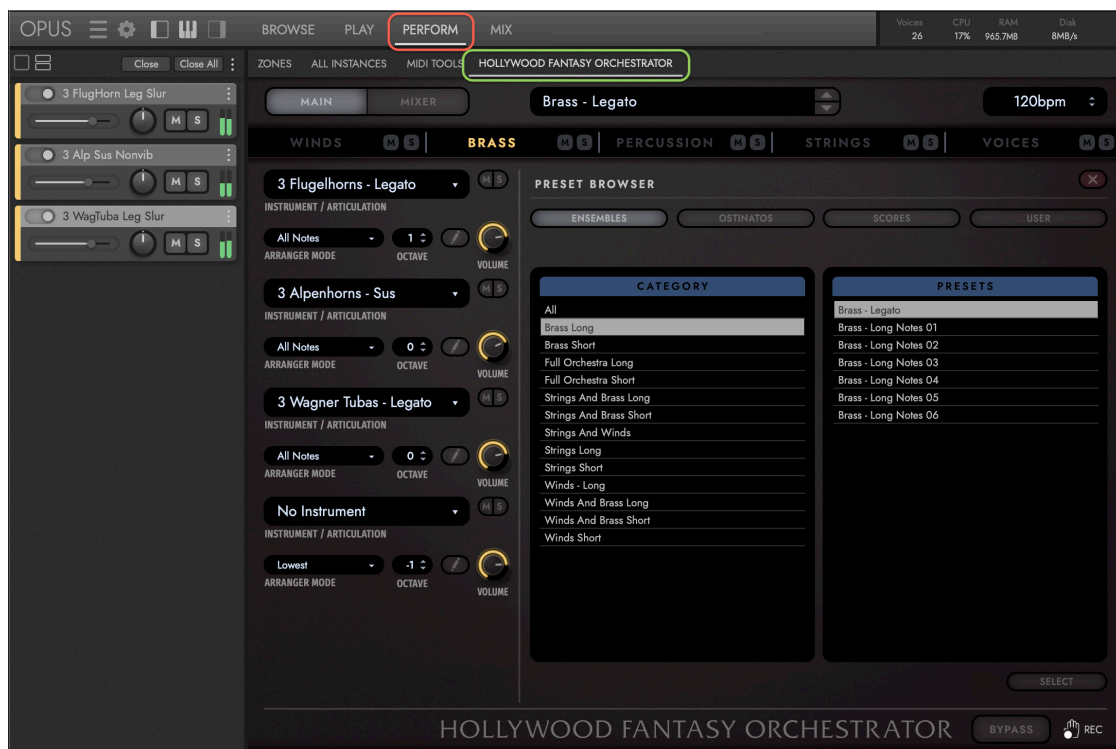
OPUS BROWSE PLAY PERFORM MIX

Voices 26 CPU 17% RAM 965.7MB Disk 8MB/s

Close Close All

3 FlugHorn Leg Slur
M S

3 Alp Sus Nonvib
M S

3 WagTuba Leg Slur
M S

ZONES ALL INSTANCES MIDI TOOLS HOLLYWOOD FANTASY ORCHESTRATOR

MAIN MIXER

Brass - Legato

120bpm

WINDS M S BRASS M S PERCUSSION M S STRINGS M S VOICES M S

3 Flugelhorns - Legato
M S
INSTRUMENT / ARTICULATION
All Notes 1
ARRANGER MODE OCTAVE VOLUME

3 Alpenhorns - Sus
M S
INSTRUMENT / ARTICULATION
All Notes 0
ARRANGER MODE OCTAVE VOLUME

3 Wagner Tubas - Legato
M S
INSTRUMENT / ARTICULATION
All Notes 0
ARRANGER MODE OCTAVE VOLUME

No Instrument
M S
INSTRUMENT / ARTICULATION
Lowest -1
ARRANGER MODE OCTAVE VOLUME

PRESET BROWSER

ENSEMBLES OSTINATOS SCORES USER

| CATEGORY |
|---|
| All |
| Brass Long |
| Brass Short |
| Full Orchestra Long |
| Full Orchestra Short |
| Strings And Brass Long |
| Strings And Brass Short |
| Strings And Winds |
| Strings Long |
| Strings Short |
| Winds - Long |
| Winds And Brass Long |
| Winds And Brass Short |
| Winds Short |

| PRESETS |
|---|
| Brass - Legato |
| Brass - Long Notes 01 |
| Brass - Long Notes 02 |
| Brass - Long Notes 03 |
| Brass - Long Notes 04 |
| Brass - Long Notes 05 |
| Brass - Long Notes 06 |

SELECT

HOLLYWOOD FANTASY ORCHESTRATOR BYPASS REC